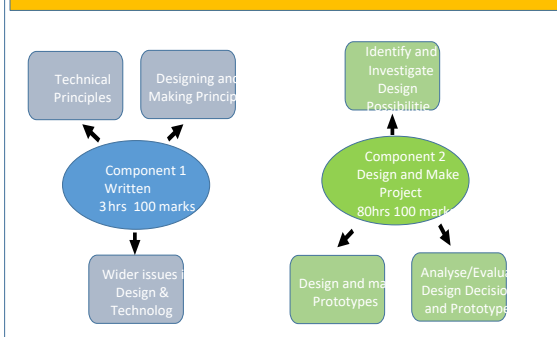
Technical Principles

Designing and Making Princip

Component 1 Written 3hrs 100 marks

Wider issues i Design & Technolog

Identify and Investigate Design Possibilitie

Component 2 Design and Make Project 80hrs 100 mark

Design and ma Prototypes

Analyse/Evalua Design Decisio and Prototype